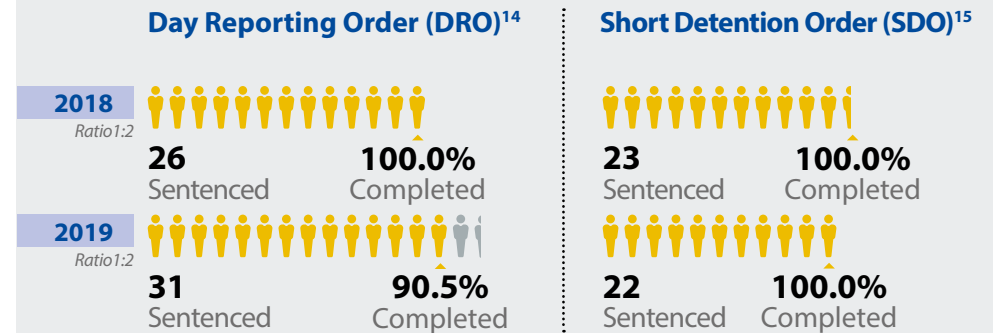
Day Reporting Order (DRO)$^{14}$

Short Detention Order (SDO)$^{15}$

2018
Ratio1:2

26
Sentenced

100.0%
Completed

23
Sentenced

100.0%
Completed

2019
Ratio1:2

31
Sentenced

90.5%
Completed

22
Sentenced

100.0%
Completed